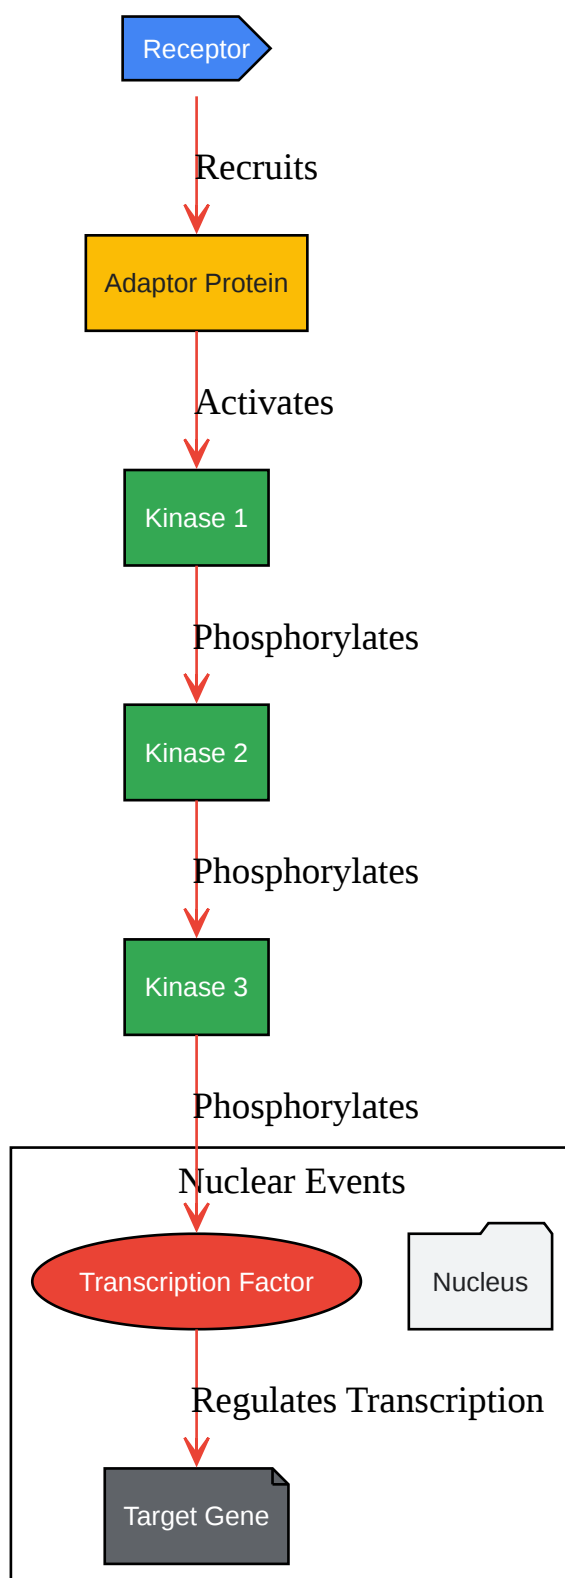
Receptor

Recruits

Adaptor Protein

Activates

Kinase 1

Phosphorylates

Kinase 2

Phosphorylates

Kinase 3

Phosphorylates

Nuclear Events

Transcription Factor

Nucleus

Regulates Transcription

Target Gene